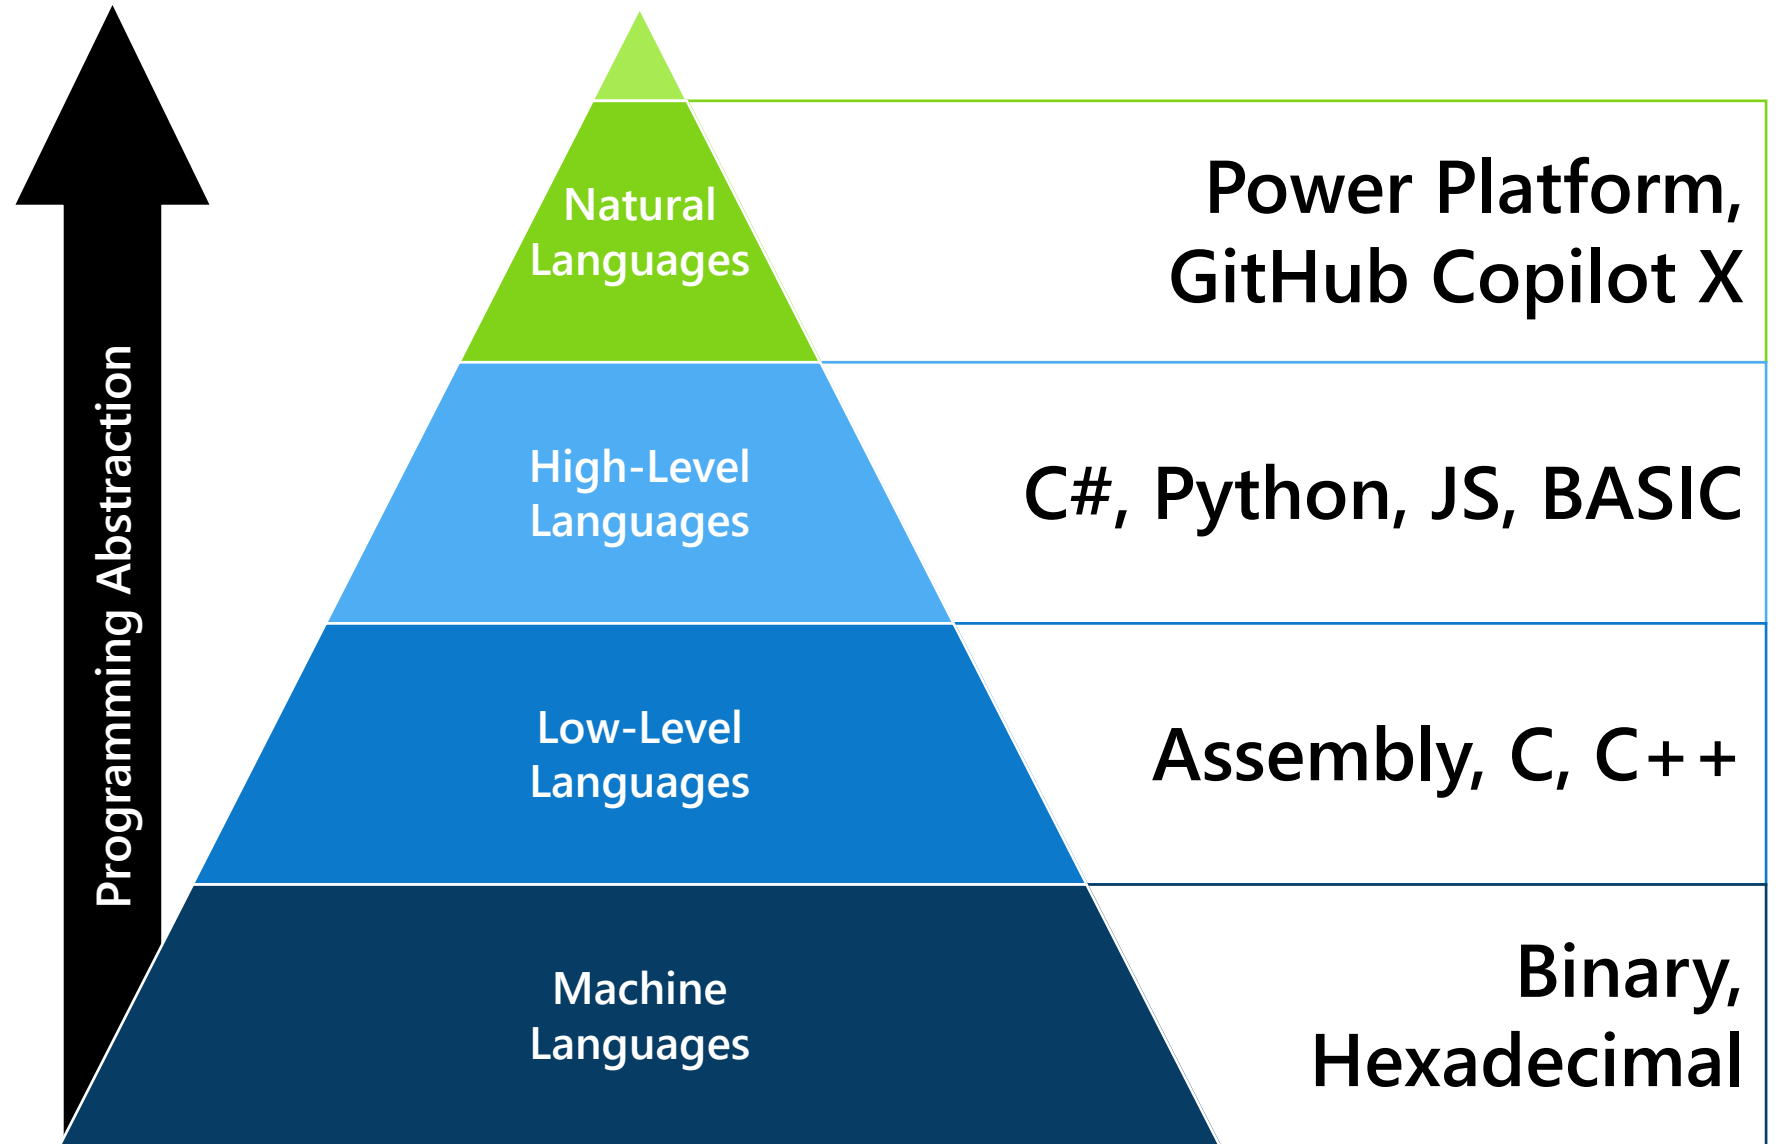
Programming Abstraction

Natural Languages

Power Platform, GitHub Copilot X

High-Level Languages

C#, Python, JS, BASIC

Low-Level Languages

Assembly, C, C++

Machine Languages

Binary, Hexadecimal